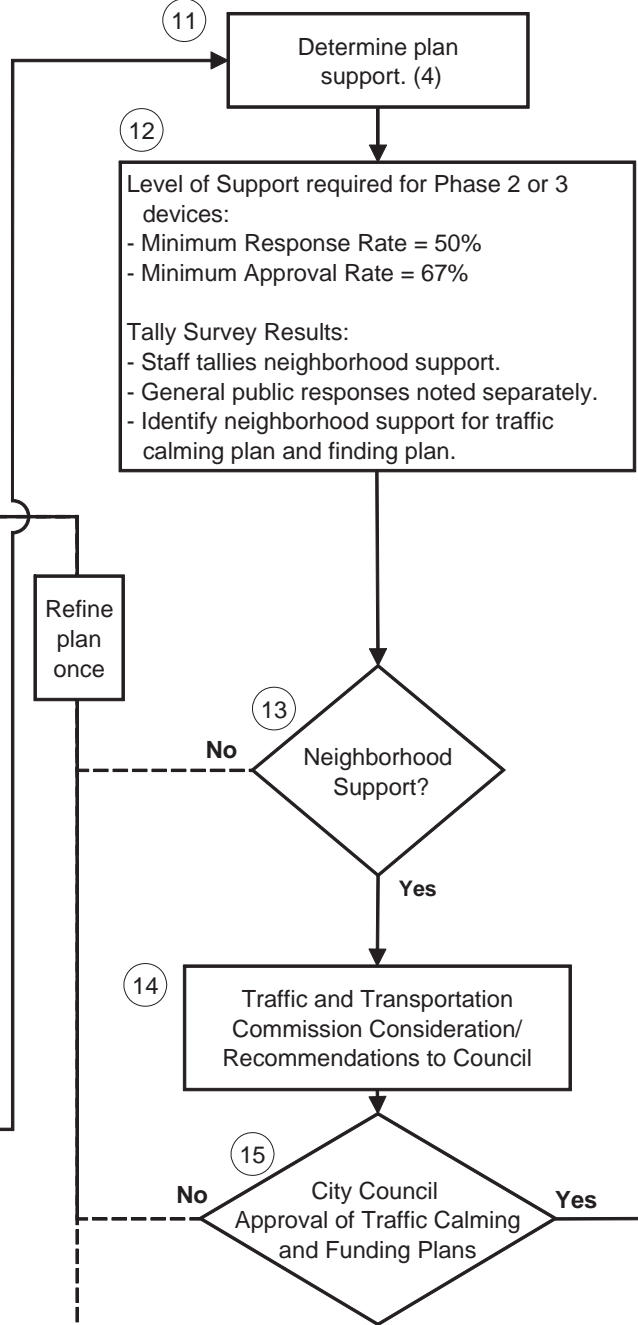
11

Determine plan support. (4)

12

Level of Support required for Phase 2 or 3 devices:
- Minimum Response Rate = 50%
- Minimum Approval Rate = 67%

Tally Survey Results:
- Staff tallies neighborhood support.
- General public responses noted separately.
- Identify neighborhood support for traffic calming plan and finding plan.

Refine plan once

13

No

Neighborhood Support?

Yes

14

Traffic and Transportation Commission Consideration/ Recommendations to Council

15

No

City Council Approval of Traffic Calming and Funding Plans

Yes